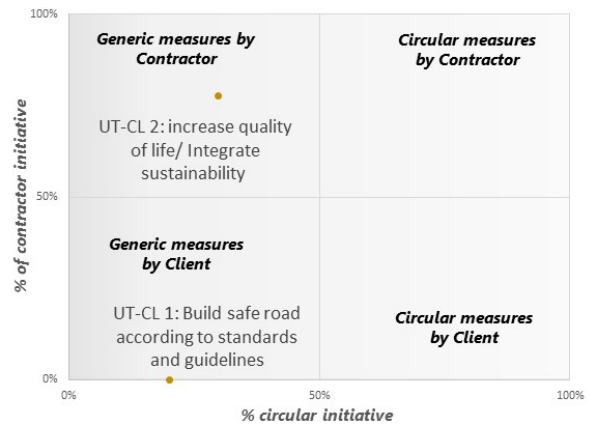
100%

Generic measures by Contractor

Circular measures by Contractor

UT-CL 2: increase quality of life/ Integrate sustainability

50%

Generic measures by Client

UT-CL 1: Build safe road according to standards and guidelines

Circular measures by Client

0%

0%

50%

100%

% of contractor initiative

% circular initiative